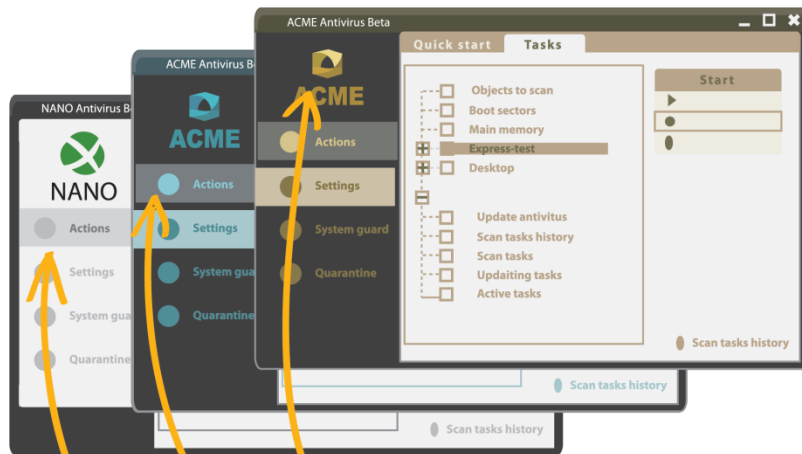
NANO Antivirus Be

NANO

Actions

Settings

System gua

Quarantine

Scan tasks history

ACME Antivirus Be

ACME

Actions

Settings

System gua

Quarantine

Scan tasks history

ACME Antivirus Beta

ACME

Actions

Settings

System guard

Quarantine

Quick start

Tasks

Objects to scan

Boot sectors

Main memory

Express-test

Desktop

Update antivirus

Scan tasks history

Scan tasks

Updaiting tasks

Active tasks

Start

Scan tasks history